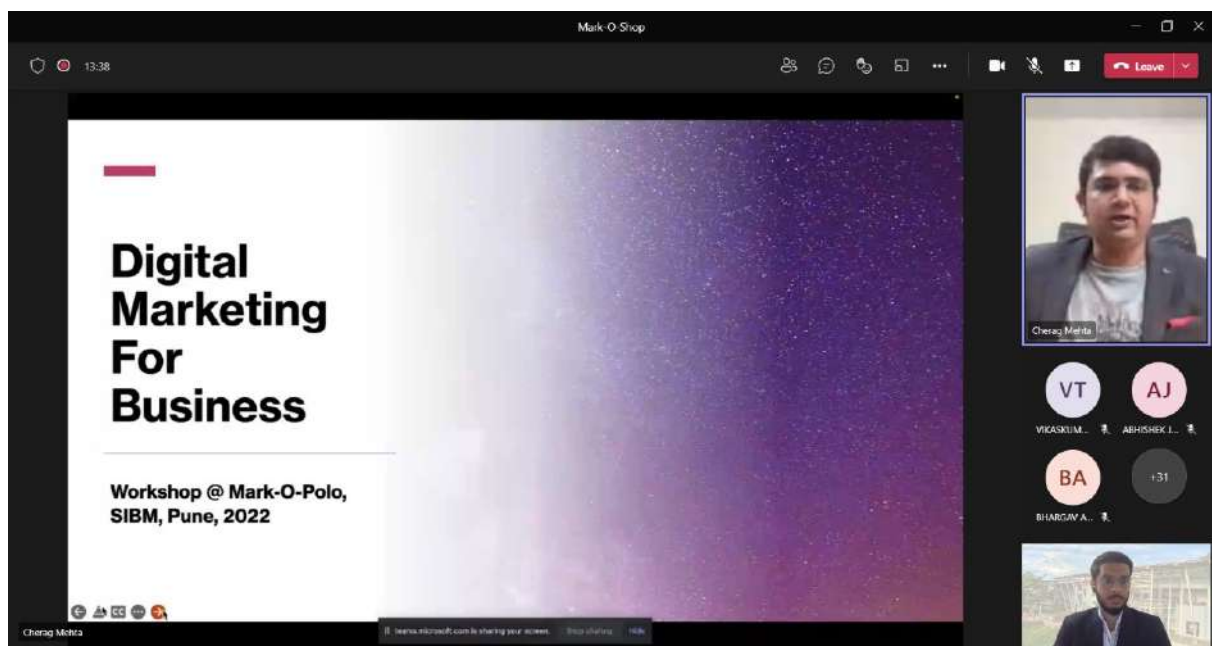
Mark-O-Shop

13:38

Leave

Digital Marketing For Business

Workshop @ Mark-O-Polo, SIBM, Pune, 2022

Cherag Mehta

VT

VIKASKUM...

AJ

ABHISHEK J...

BA

BHARGAV A...

+31

Cherag Mehta

teams.microsoft.com is sharing your screen. Stop sharing Hide